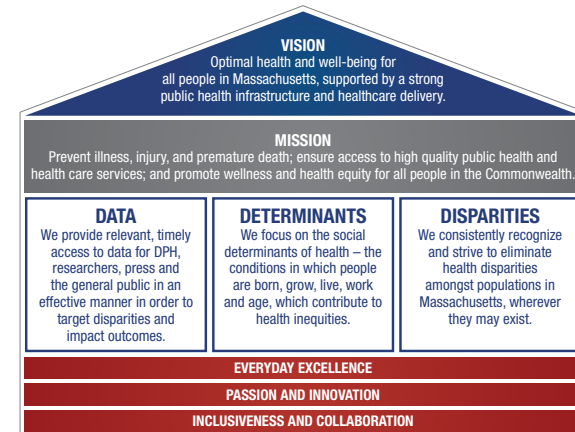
VISION
Optimal health and well-being for all people in Massachusetts, supported by a strong public health infrastructure and healthcare delivery.

MISSION
Prevent illness, injury, and premature death; ensure access to high quality public health and health care services; and promote wellness and health equity for all people in the Commonwealth.

DATA
We provide relevant, timely access to data for DPH, researchers, press and the general public in an effective manner in order to target disparities and impact outcomes.

DETERMINANTS
We focus on the social determinants of health – the conditions in which people are born, grow, live, work and age, which contribute to health inequities.

DISPARITIES
We consistently recognize and strive to eliminate health disparities amongst populations in Massachusetts, wherever they may exist.

EVERYDAY EXCELLENCE

PASSION AND INNOVATION

INCLUSIVENESS AND COLLABORATION